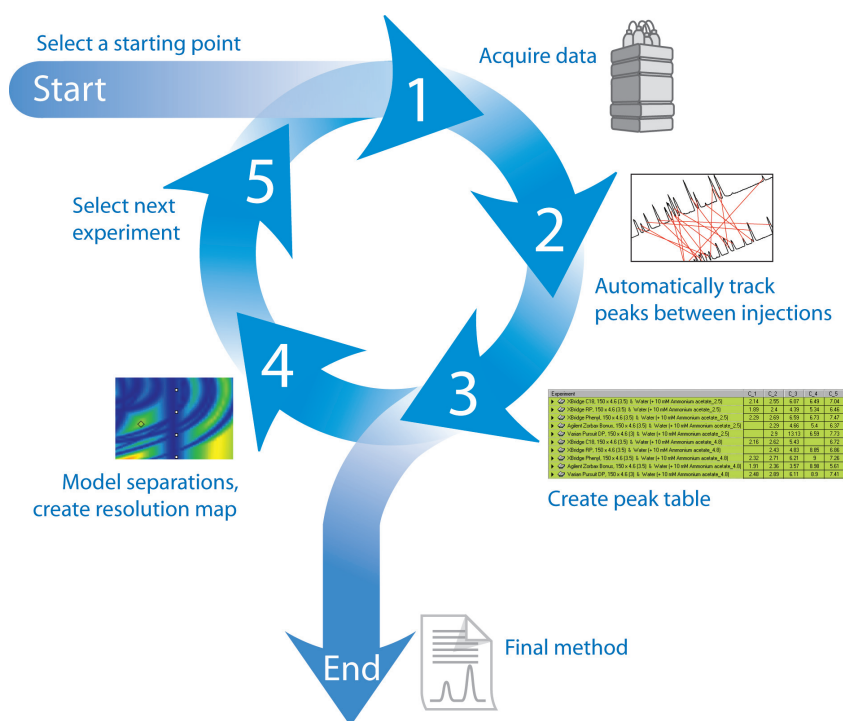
Select a starting point

Start

1

Acquire data

2

Automatically track peaks between injections

3

| Experiment | C_1 | C_2 | C_3 | C_4 | C_5 |
|---|---|---|---|---|---|
| XBridge C18, 150 x 4.6 (3.5) & Water (+ 10 mM Ammonium acetate_2.5) | 2.14 | 2.55 | 6.07 | 6.49 | 7.04 |
| XBridge RP, 150 x 4.6 (3.5) & Water (+ 10 mM Ammonium acetate_2.5) | 1.98 | 2.4 | 4.39 | 5.34 | 6.46 |
| XBridge Phenyl, 150 x 4.6 (3.5) & Water (+ 10 mM Ammonium acetate_2.5) | 2.29 | 2.69 | 6.59 | 6.73 | 7.47 |
| Agilent Zorbax Bonus, 150 x 4.6 (3.5) & Water (+ 10 mM Ammonium acetate_2.5) | | 2.29 | 4.66 | 5.4 | 6.37 |
| Varian Pursuit DP, 150 x 4.6 (3) & Water (+ 10 mM Ammonium acetate_2.5) | | 2.9 | 13.13 | 6.59 | 7.73 |
| XBridge C18, 150 x 4.6 (3.5) & Water (+ 10 mM Ammonium acetate_4.0) | 2.16 | 2.62 | 5.43 | | 6.72 |
| XBridge RP, 150 x 4.6 (3.5) & Water (+ 10 mM Ammonium acetate_4.0) | | 2.43 | 4.83 | 6.05 | 6.86 |
| XBridge Phenyl, 150 x 4.6 (3.5) & Water (+ 10 mM Ammonium acetate_4.0) | 2.32 | 2.71 | 6.21 | 9 | 7.26 |
| Agilent Zorbax Bonus, 150 x 4.6 (3.5) & Water (+ 10 mM Ammonium acetate_4.0) | 1.91 | 2.36 | 3.57 | 6.98 | 5.61 |
| Varian Pursuit DP, 150 x 4.6 (3) & Water (+ 10 mM Ammonium acetate_4.0) | 2.46 | 2.89 | 6.11 | 8.9 | 7.41 |

Create peak table

4

Model separations, create resolution map

5

Select next experiment

End

Final method